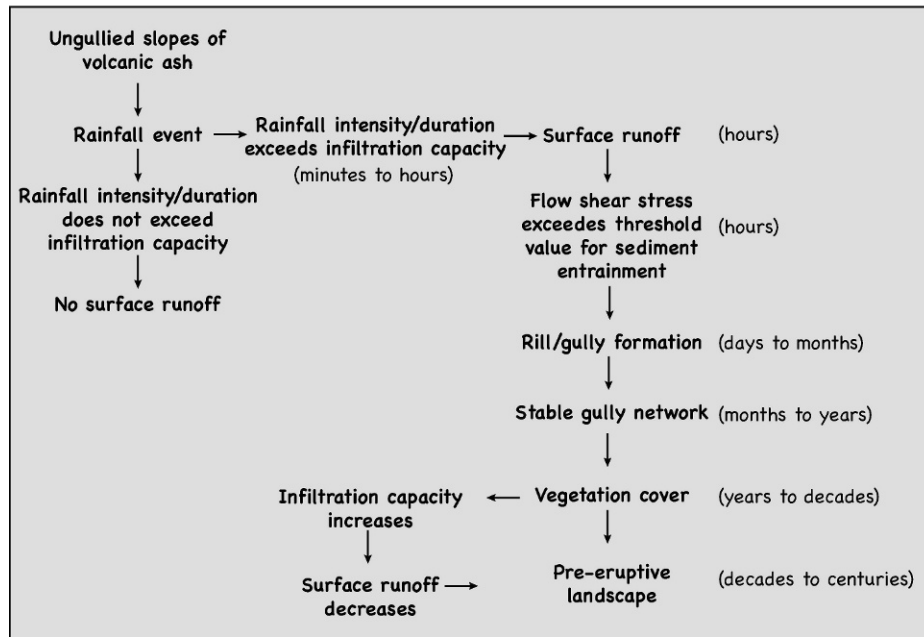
Ungullied slopes of volcanic ash

Rainfall event

Rainfall intensity/duration exceeds infiltration capacity
(minutes to hours)

Surface runoff (hours)

Rainfall intensity/duration does not exceed infiltration capacity

No surface runoff

Flow shear stress exceedes threshold value for sediment entrainment (hours)

Rill/gully formation (days to months)

Stable gully network (months to years)

Infiltration capacity increases

Vegetation cover (years to decades)

Surface runoff decreases

Pre-eruptive landscape (decades to centuries)